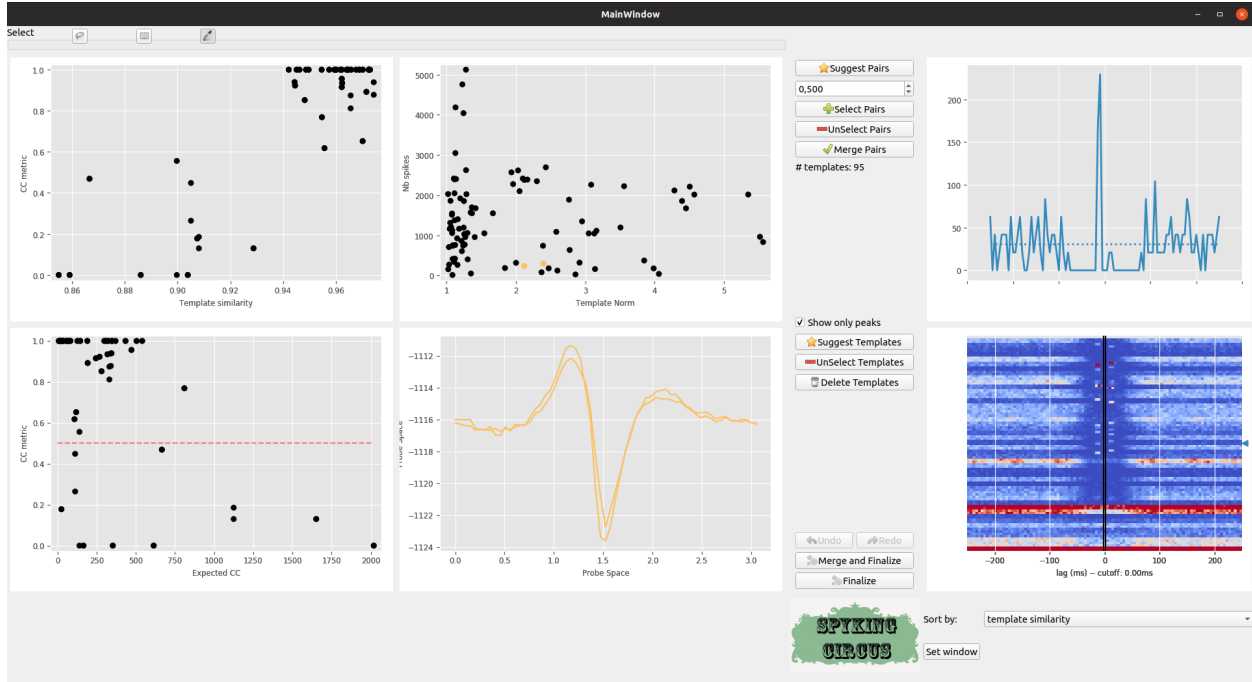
MainWindow

Select

CC metric
1.0
0.8
0.6
0.4
0.2
0.0
0.86 0.88 0.90 0.92 0.94 0.96
Template similarity

Nb spikes
5000
4000
3000
2000
1000
0
1 2 3 4 5
Template Norm

Suggest Pairs
0,500
Select Pairs
UnSelect Pairs
Merge Pairs
# templates: 95

200
150
100
50
0

CC metric
1.0
0.8
0.6
0.4
0.2
0.0
0 250 500 750 1000 1250 1500 1750 2000
Expected CC

Probe Space
−1112
−1114
−1116
−1118
−1120
−1122
−1124
0.0 0.5 1.0 1.5 2.0 2.5 3.0
Probe Space

Show only peaks
Suggest Templates
UnSelect Templates
Delete Templates

Undo
Redo
Merge and Finalize
Finalize

−200 −100 0 100 200
lag (ms) -- cutoff: 0.00ms

SPYKING CIRCUS

Sort by:
template similarity
Set window